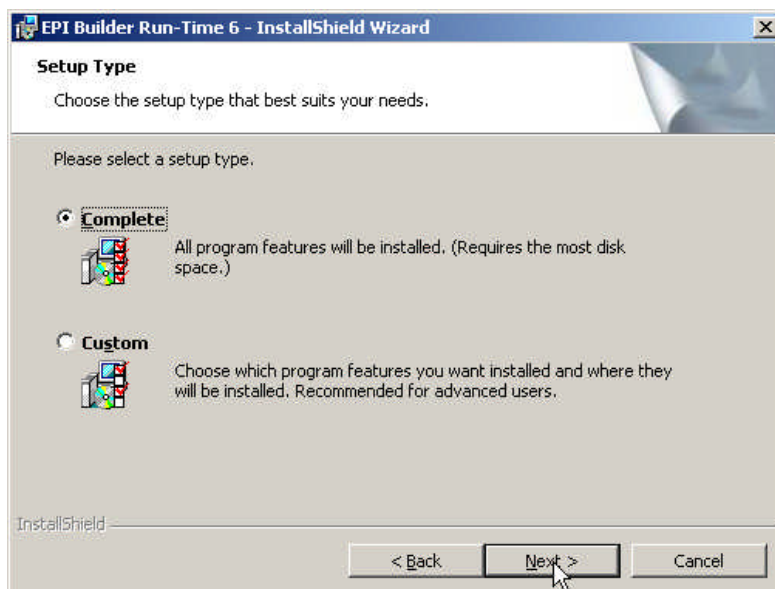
EPI Builder Run-Time 6 - InstallShield Wizard

Setup Type

Choose the setup type that best suits your needs.

Please select a setup type.

Complete

All program features will be installed. (Requires the most disk space.)

Custom

Choose which program features you want installed and where they will be installed. Recommended for advanced users.

InstallShield

< Back

Next >

Cancel